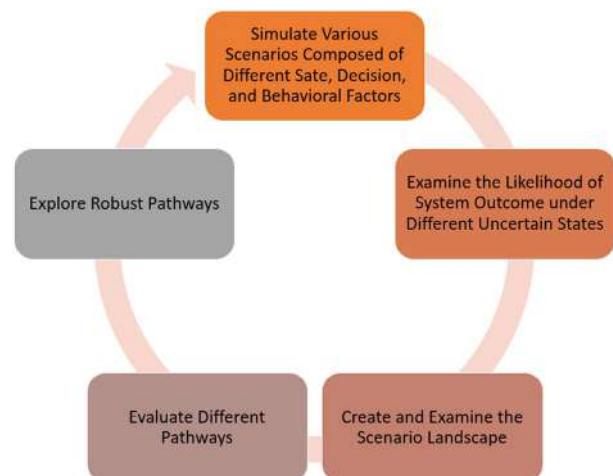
Simulate Various Scenarios Composed of Different Sate, Decision, and Behavioral Factors

Examine the Likelihood of System Outcome under Different Uncertain States

Create and Examine the Scenario Landscape

Evaluate Different Pathways

Explore Robust Pathways